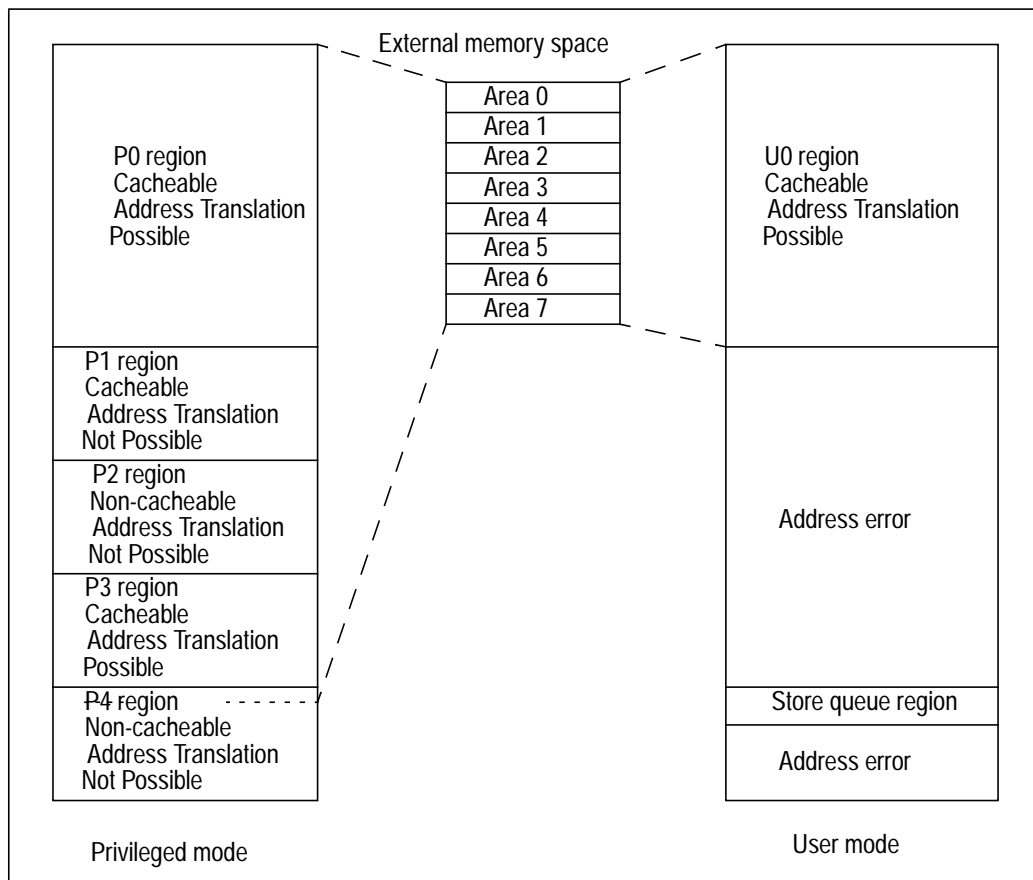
External memory space

| Area 0 |
|---|
| Area 1 |
| Area 2 |
| Area 3 |
| Area 4 |
| Area 5 |
| Area 6 |
| Area 7 |

P0 region
Cacheable
Address Translation
Possible

P1 region
Cacheable
Address Translation
Not Possible

P2 region
Non-cacheable
Address Translation
Not Possible

P3 region
Cacheable
Address Translation
Possible

P4 region
Non-cacheable
Address Translation
Not Possible

Privileged mode

U0 region
Cacheable
Address Translation
Possible

Address error

Store queue region

Address error

User mode